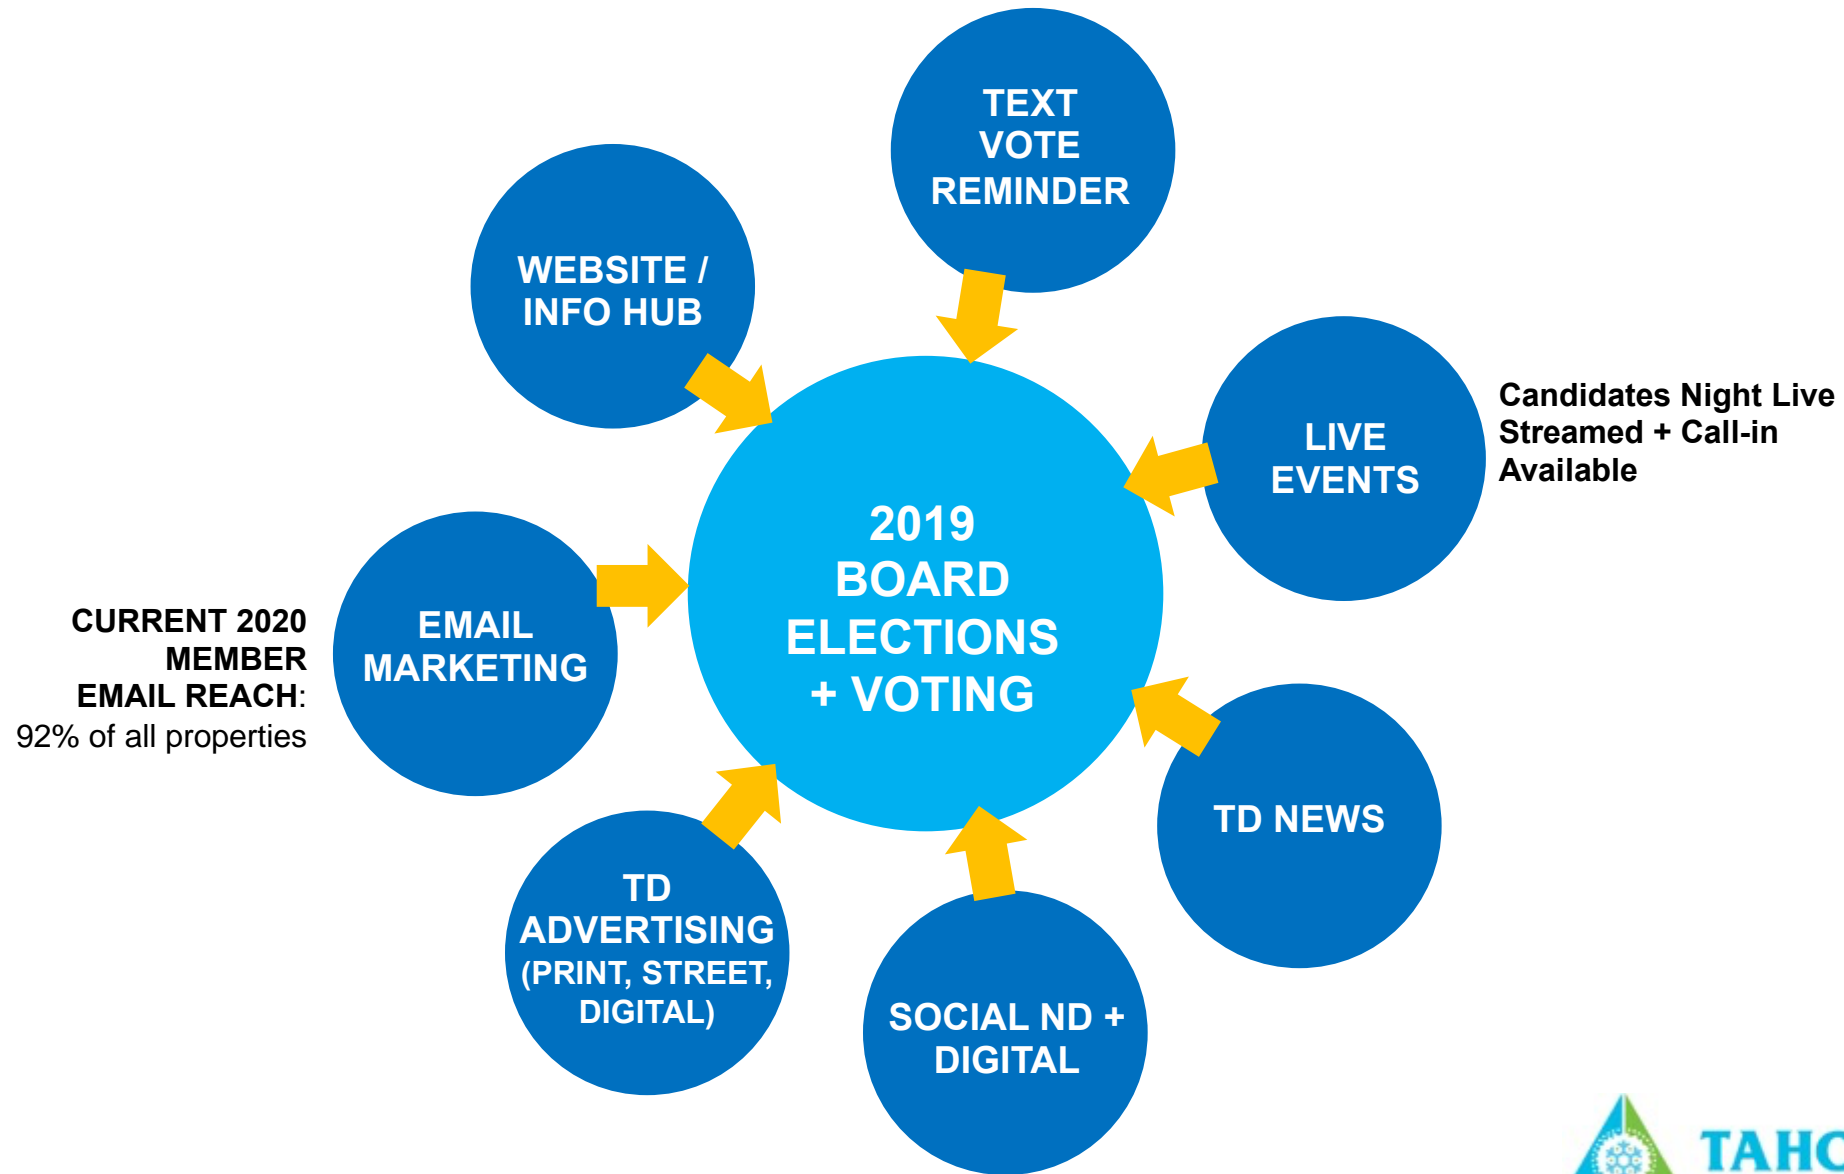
TEXT VOTE REMINDER

WEBSITE / INFO HUB

LIVE EVENTS

Candidates Night Live Streamed + Call-in Available

2019 BOARD ELECTIONS + VOTING

CURRENT 2020 MEMBER EMAIL REACH: 92% of all properties

EMAIL MARKETING

TD NEWS

TD ADVERTISING (PRINT, STREET, DIGITAL)

SOCIAL ND + DIGITAL

TAHO